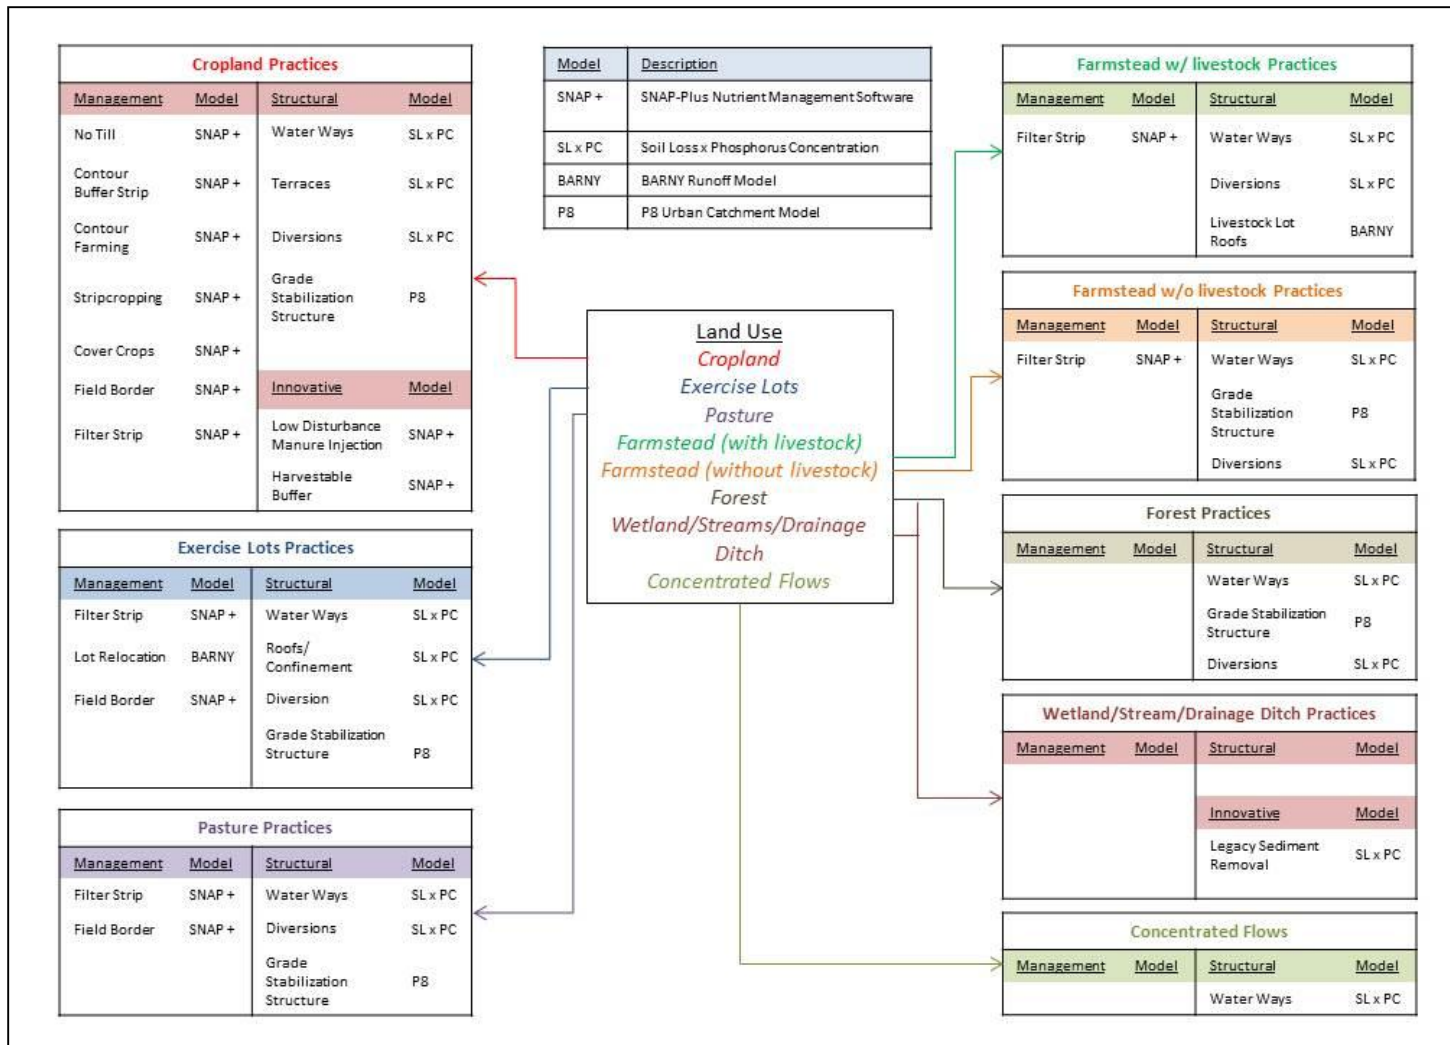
Cropland Practices

| Management | Model | Structural | Model |
|---|---|---|---|
| No Till | SNAP + | Water Ways | SL x PC |
| Contour Buffer Strip | SNAP + | Terraces | SL x PC |
| Contour Farming | SNAP + | Diversions | SL x PC |
| Stripcropping | SNAP + | Grade Stabilization Structure | P8 |
| Cover Crops | SNAP + | | |
| Field Border | SNAP + | Innovative | Model |
| Filter Strip | SNAP + | Low Disturbance Manure Injection | SNAP + |
| | | Harvestable Buffer | SNAP + |

| Model | Description |
|---|---|
| SNAP + | SNAP-Plus Nutrient Management Software |
| SL x PC | Soil Loss x Phosphorus Concentration |
| BARNY | BARNY Runoff Model |
| P8 | P8 Urban Catchment Model |

Farmstead w/ livestock Practices

| Management | Model | Structural | Model |
|---|---|---|---|
| Filter Strip | SNAP + | Water Ways | SL x PC |
| | | Diversions | SL x PC |
| | | Livestock Lot Roofs | BARNY |

Farmstead w/o livestock Practices

| Management | Model | Structural | Model |
|---|---|---|---|
| Filter Strip | SNAP + | Water Ways | SL x PC |
| | | Grade Stabilization Structure | P8 |
| | | Diversions | SL x PC |

Land Use
Cropland
Exercise Lots
Pasture
Farmstead (with livestock)
Farmstead (without livestock)
Forest
Wetland/Streams/Drainage Ditch
Concentrated Flows

Exercise Lots Practices

| Management | Model | Structural | Model |
|---|---|---|---|
| Filter Strip | SNAP + | Water Ways | SL x PC |
| Lot Relocation | BARNY | Roofs/ Confinement | SL x PC |
| Field Border | SNAP + | Diversion | SL x PC |
| | | Grade Stabilization Structure | P8 |

Forest Practices

| Management | Model | Structural | Model |
|---|---|---|---|
| | | Water Ways | SL x PC |
| | | Grade Stabilization Structure | P8 |
| | | Diversions | SL x PC |

Wetland/Stream/Drainage Ditch Practices

| Management | Model | Structural | Model |
|---|---|---|---|
| | | | |
| | | Innovative | Model |
| | | Legacy Sediment Removal | SL x PC |

Pasture Practices

| Management | Model | Structural | Model |
|---|---|---|---|
| Filter Strip | SNAP + | Water Ways | SL x PC |
| Field Border | SNAP + | Diversions | SL x PC |
| | | Grade Stabilization Structure | P8 |

Concentrated Flows

| Management | Model | Structural | Model |
|---|---|---|---|
| | | Water Ways | SL x PC |